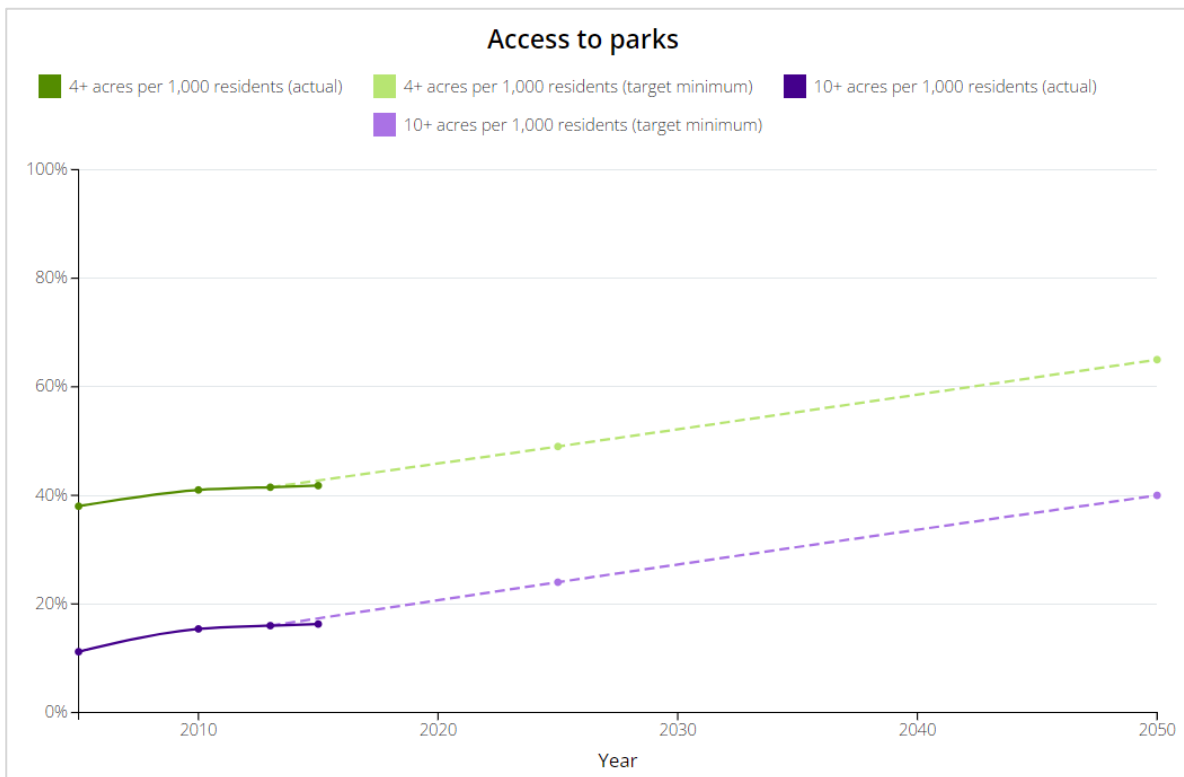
Access to parks

4+ acres per 1,000 residents (actual)
4+ acres per 1,000 residents (target minimum)
10+ acres per 1,000 residents (actual)
10+ acres per 1,000 residents (target minimum)

100%
80%
60%
40%
20%
0%

2010
2020
2030
2040
2050

Year